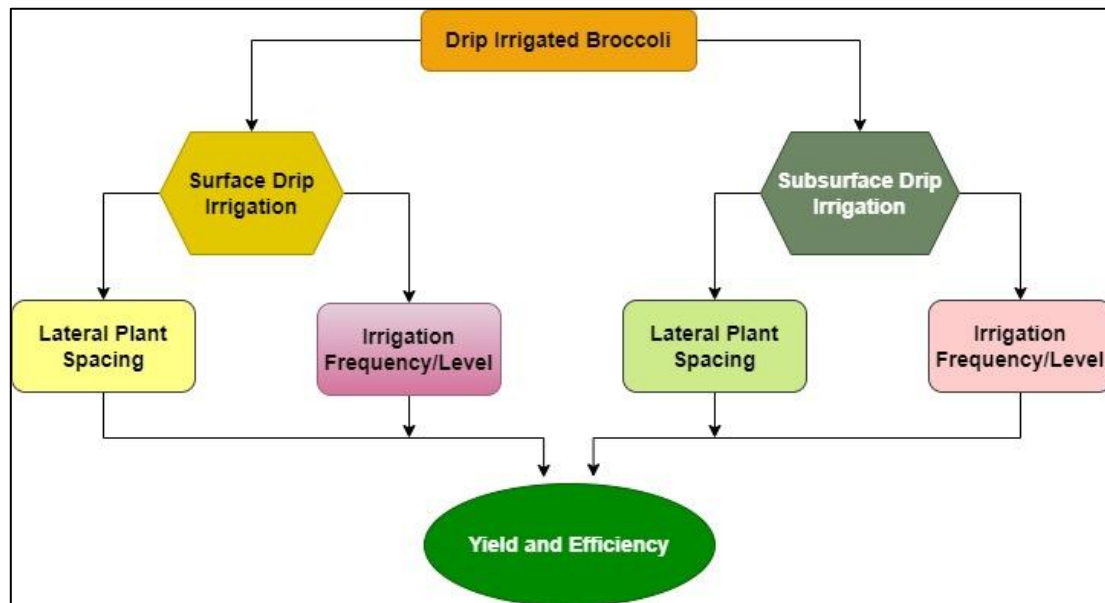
Drip Irrigated Broccoli

Surface Drip Irrigation

Subsurface Drip Irrigation

Lateral Plant Spacing

Irrigation Frequency/Level

Lateral Plant Spacing

Irrigation Frequency/Level

Yield and Efficiency